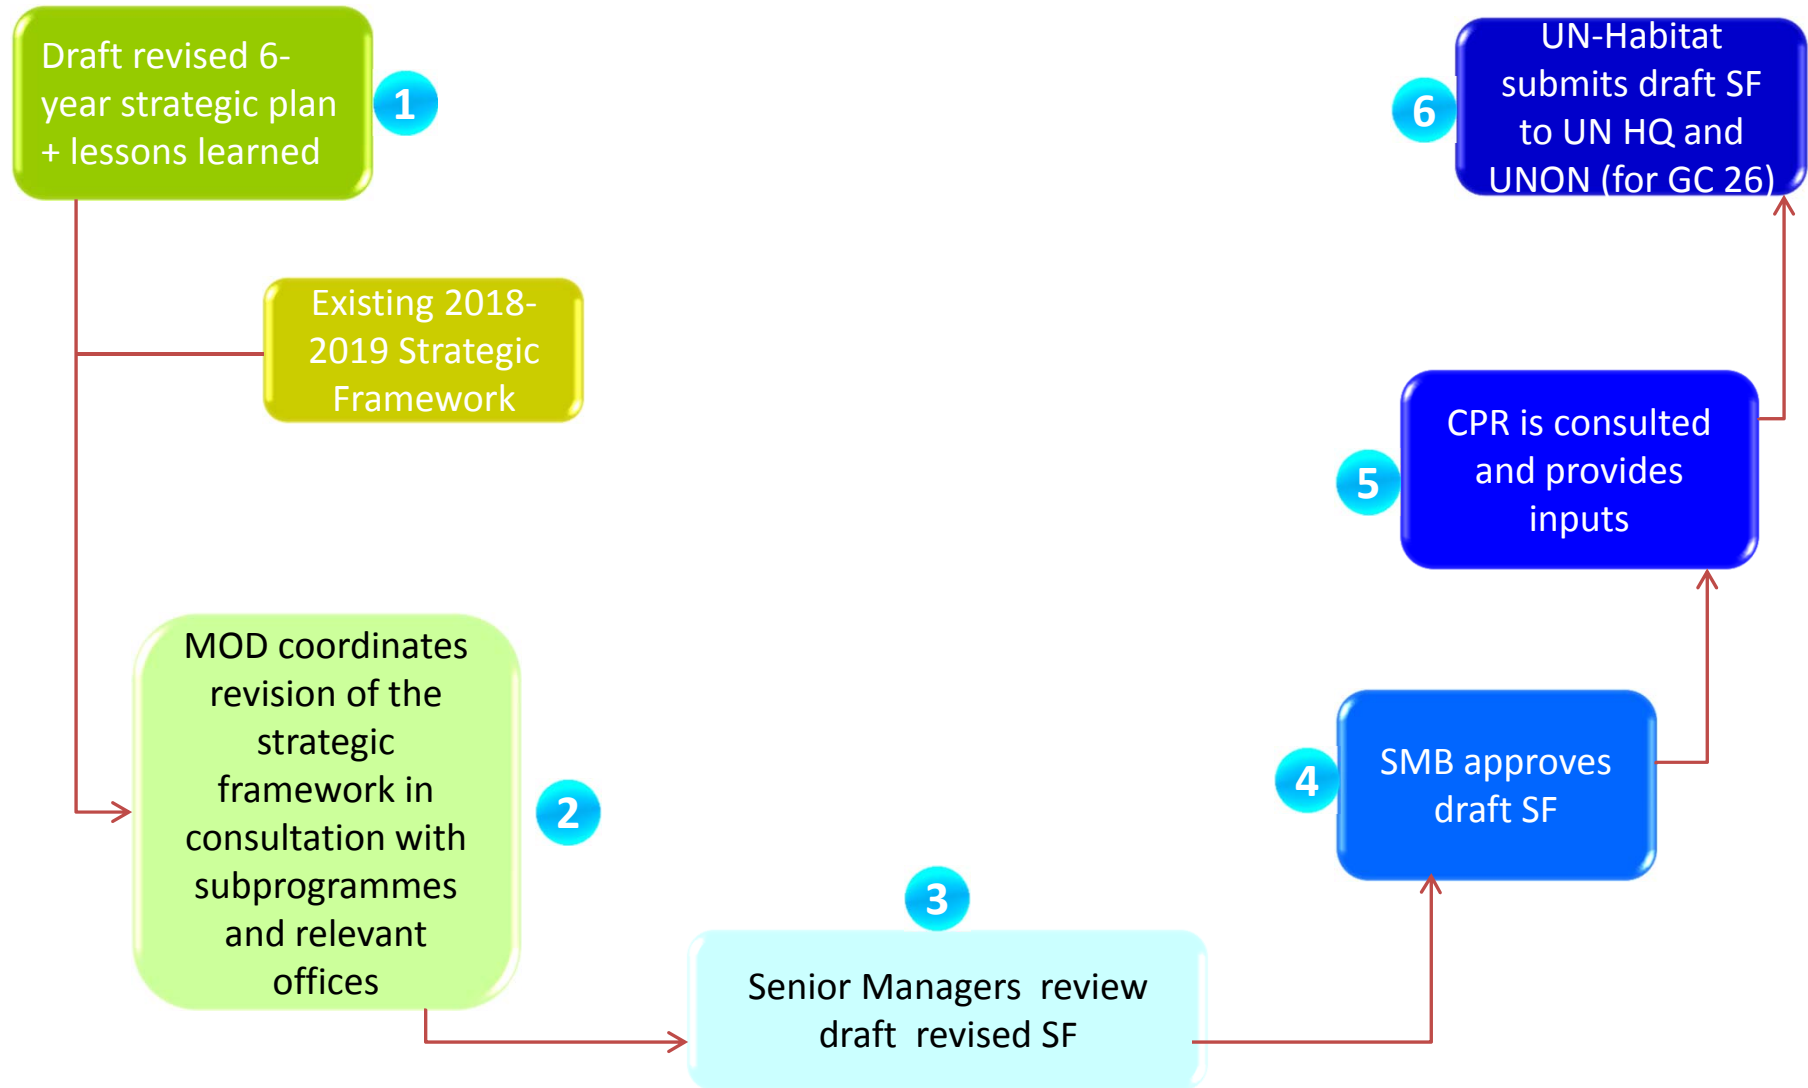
Draft revised 6-year strategic plan + lessons learned

1

Existing 2018-2019 Strategic Framework

MOD coordinates revision of the strategic framework in consultation with subprogrammes and relevant offices

2

3

Senior Managers review draft revised SF

4

SMB approves draft SF

5

CPR is consulted and provides inputs

6

UN-Habitat submits draft SF to UN HQ and UNON (for GC 26)